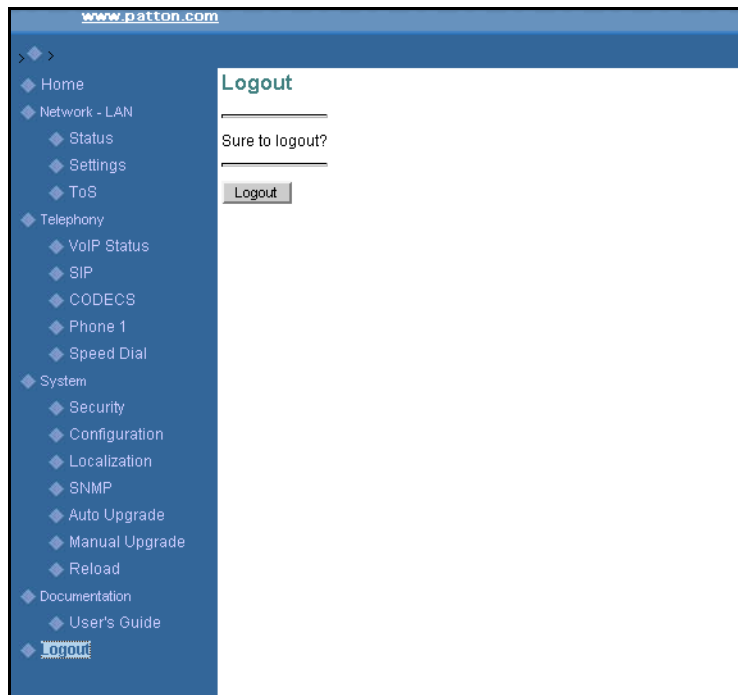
www.patton.com

Home
Network - LAN
Status
Settings
ToS
Telephony
VoIP Status
SIP
CODECS
Phone 1
Speed Dial
System
Security
Configuration
Localization
SNMP
Auto Upgrade
Manual Upgrade
Reload
Documentation
User's Guide
Logout

Logout

Sure to logout?

Logout